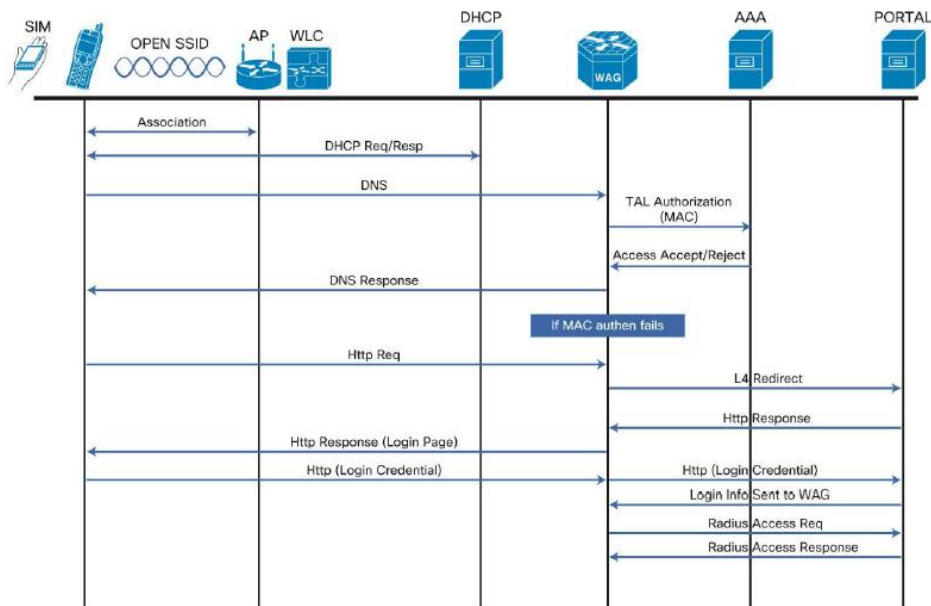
SIM
OPEN SSID
AP
WLC
DHCP
WAG
AAA
PORTAL

Association
DHCP Req/Resp
DNS
TAL Authorization (MAC)
Access Accept/Reject
DNS Response
If MAC authen fails
Http Req
L4 Redirect
Http Response
Http Response (Login Page)
Http (Login Credential)
Http (Login Credential)
Login Info Sent to WAG
Radius Access Req
Radius Access Response